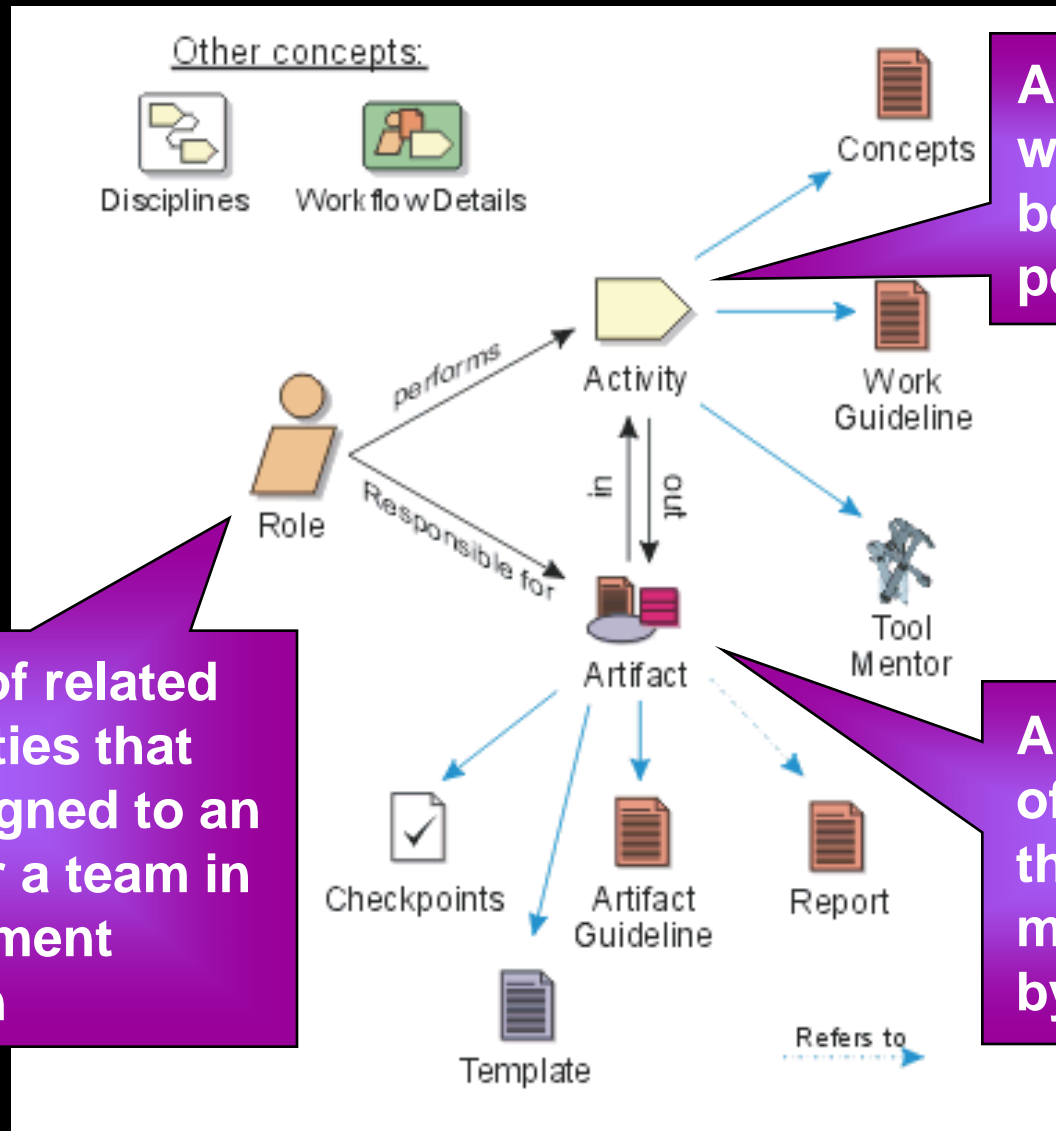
Other concepts:

Disciplines

WorkflowDetails

Concepts

Work Guideline

Activity

performs

Role

Responsible for

in

out

Tool Mentor

Artifact

Checkpoints

Artifact Guideline

Report

Template

Refers to

A w be p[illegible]

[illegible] of related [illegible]ties that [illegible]gned to an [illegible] a team in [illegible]ment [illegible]

A of th m by